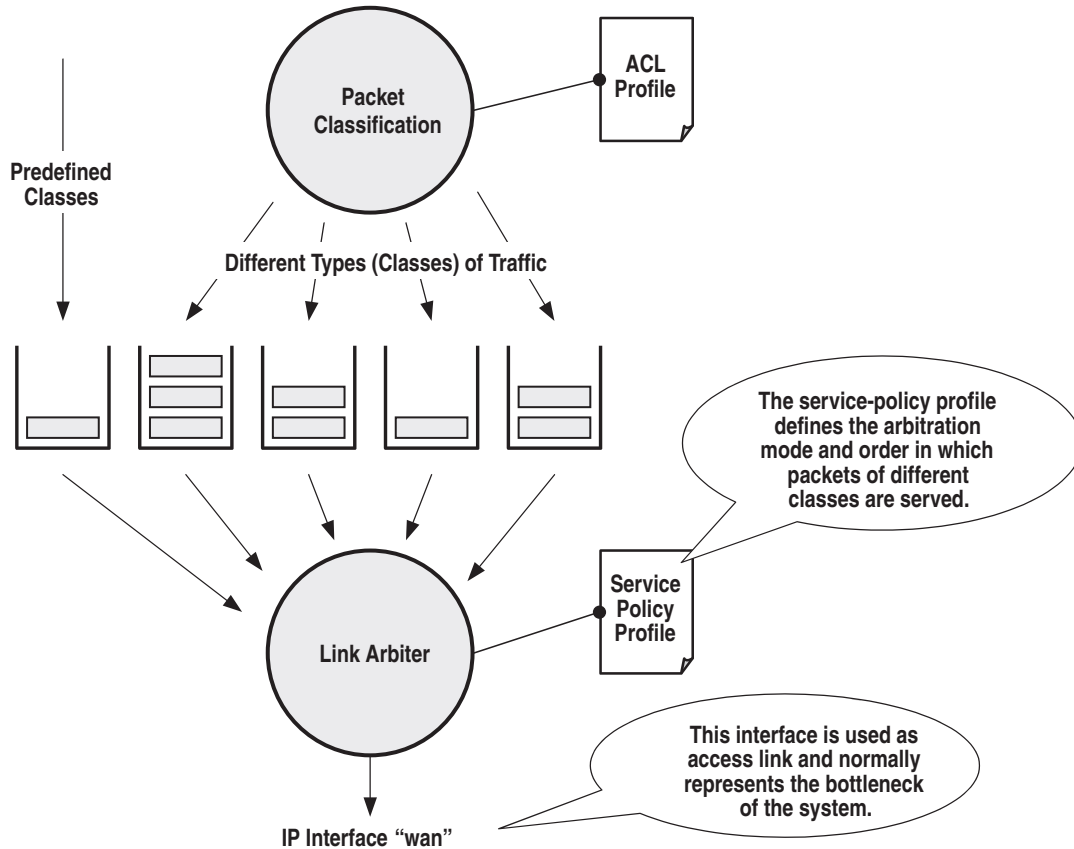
Packet Classification

ACL Profile

Predefined Classes

Different Types (Classes) of Traffic

The service-policy profile defines the arbitration mode and order in which packets of different classes are served.

Service Policy Profile

Link Arbiter

This interface is used as access link and normally represents the bottleneck of the system.

IP Interface "wan"